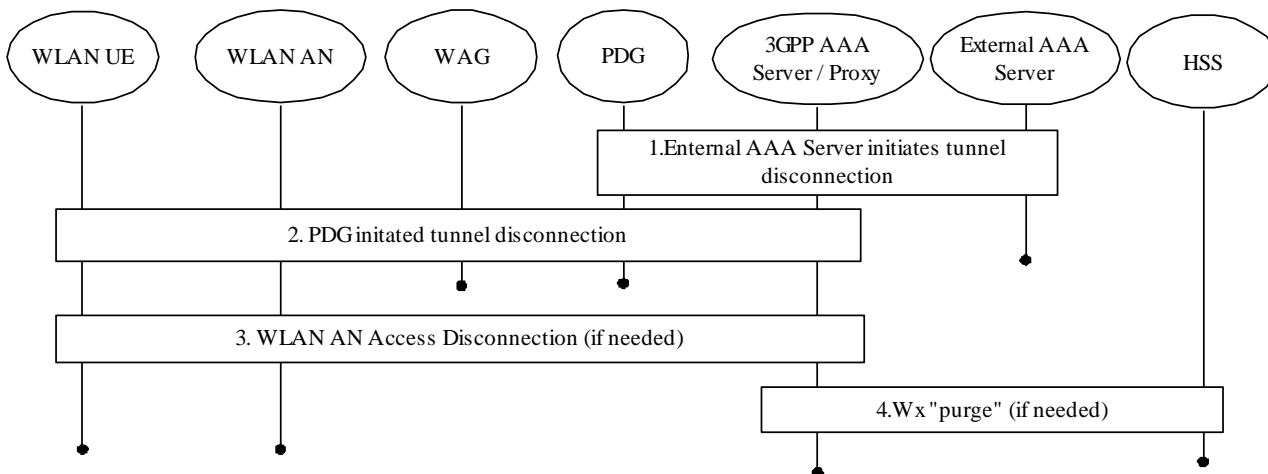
WLAN UE

WLAN AN

WAG

PDG

3GPP AAA Server / Proxy

External AAA Server

HSS

1.Enternal AAA Server initiates tunnel disconnection

2. PDG initated tunnel disconnection

3. WLAN AN Access Disconnection (if needed)

4.Wx "purge" (if needed)